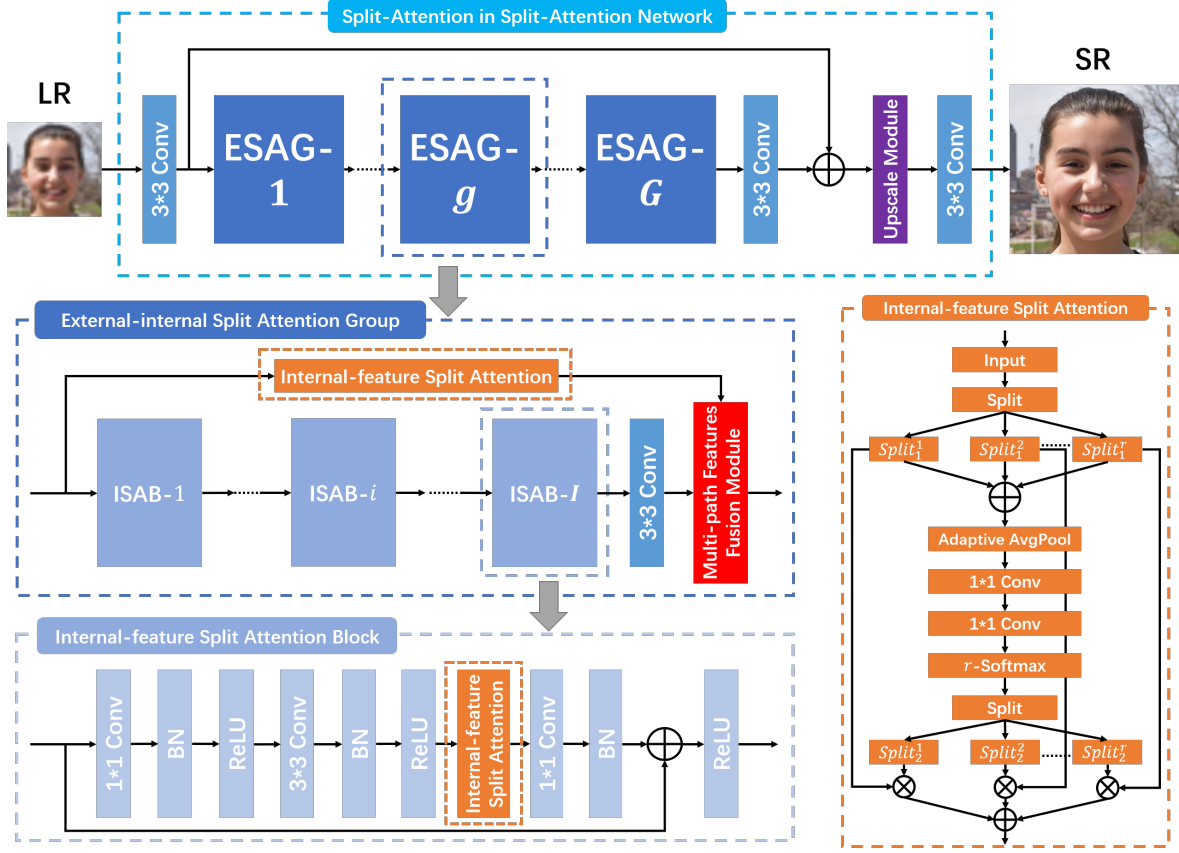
Split-Attention in Split-Attention Network

LR

3*3 Conv

ESAG-1

ESAG-$g$

ESAG-$G$

3*3 Conv

Upscale Module

3*3 Conv

SR

External-internal Split Attention Group

Internal-feature Split Attention

ISAB-1

ISAB-$i$

ISAB-$I$

3*3 Conv

Multi-path Features Fusion Module

Internal-feature Split Attention Block

1*1 Conv

BN

ReLU

3*3 Conv

BN

ReLU

Internal-feature Split Attention

1*1 Conv

BN

ReLU

Internal-feature Split Attention

Input

Split

$Split_1^1$

$Split_1^2$

$Split_1^r$

Adaptive AvgPool

1*1 Conv

1*1 Conv

$r$-Softmax

Split

$Split_2^1$

$Split_2^2$

$Split_2^r$